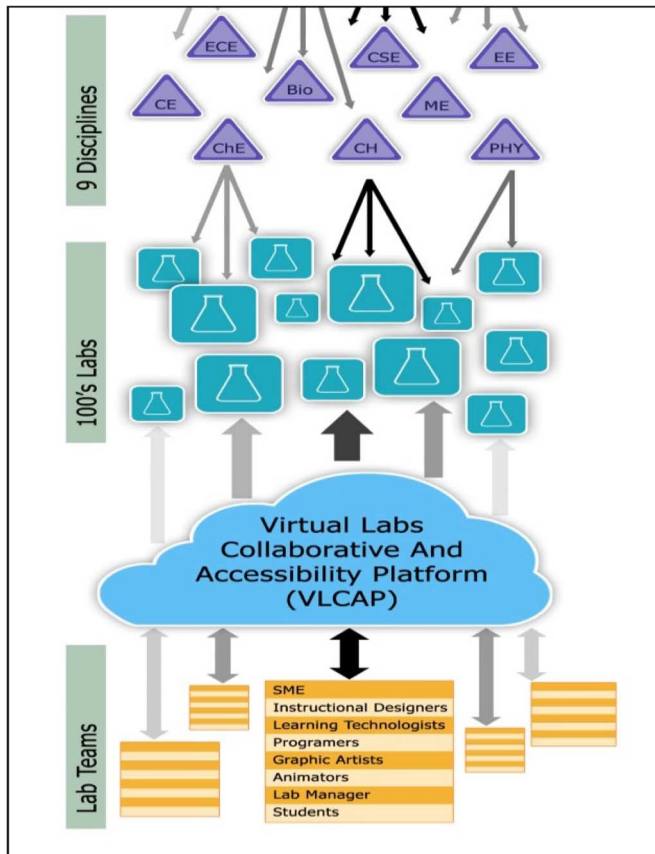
9 Disciplines

ECE
CSE
EE
CE
Bio
ME
ChE
CH
PHY

100's Labs

Virtual Labs Collaborative And Accessibility Platform (VLCAP)

Lab Teams

SME
Instructional Designers
Learning Technologists
Programers
Graphic Artists
Animators
Lab Manager
Students